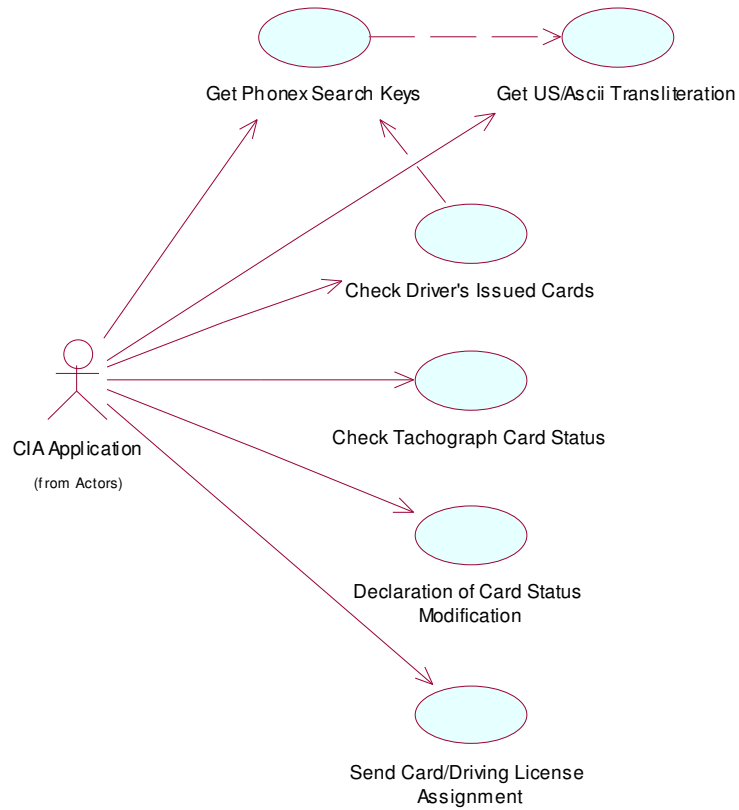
Get Phonex Search Keys

Get US/Ascii Transliteration

Check Driver's Issued Cards

CIA Application

(from Actors)

Check Tachograph Card Status

Declaration of Card Status Modification

Send Card/Driving License Assignment